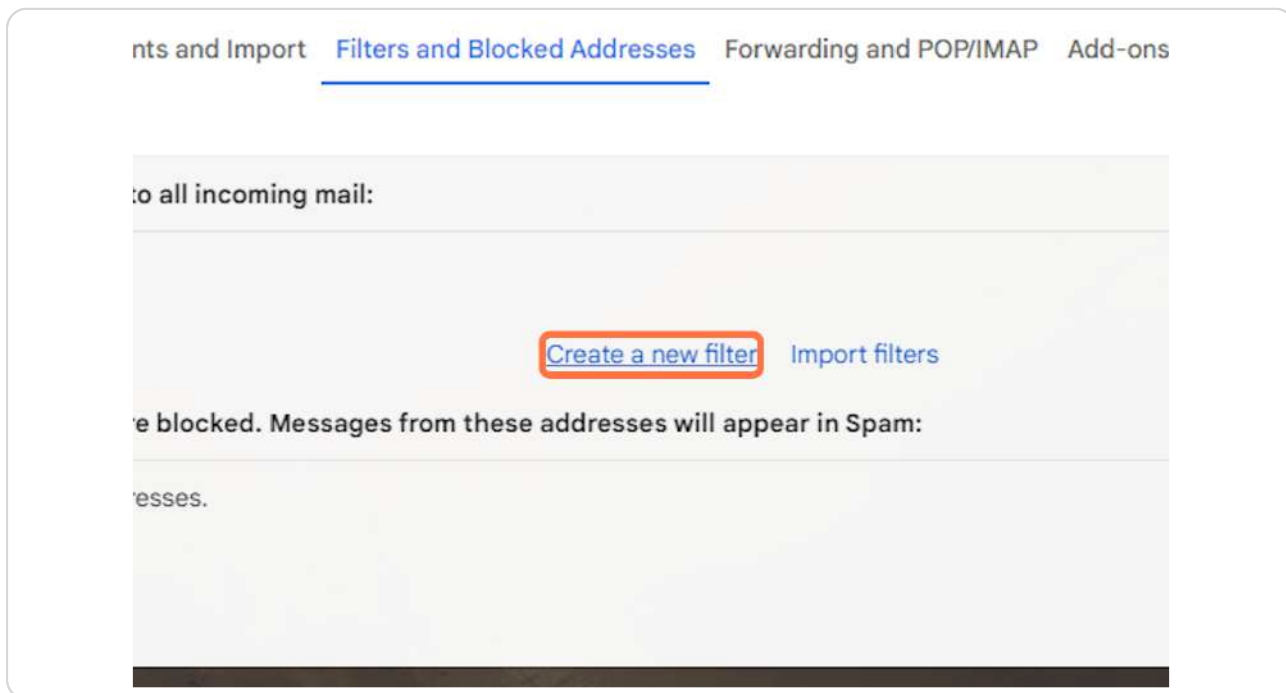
nts and Import Filters and Blocked Addresses Forwarding and POP/IMAP Add-ons

to all incoming mail:

Create a new filter Import filters

e blocked. Messages from these addresses will appear in Spam:

esses.